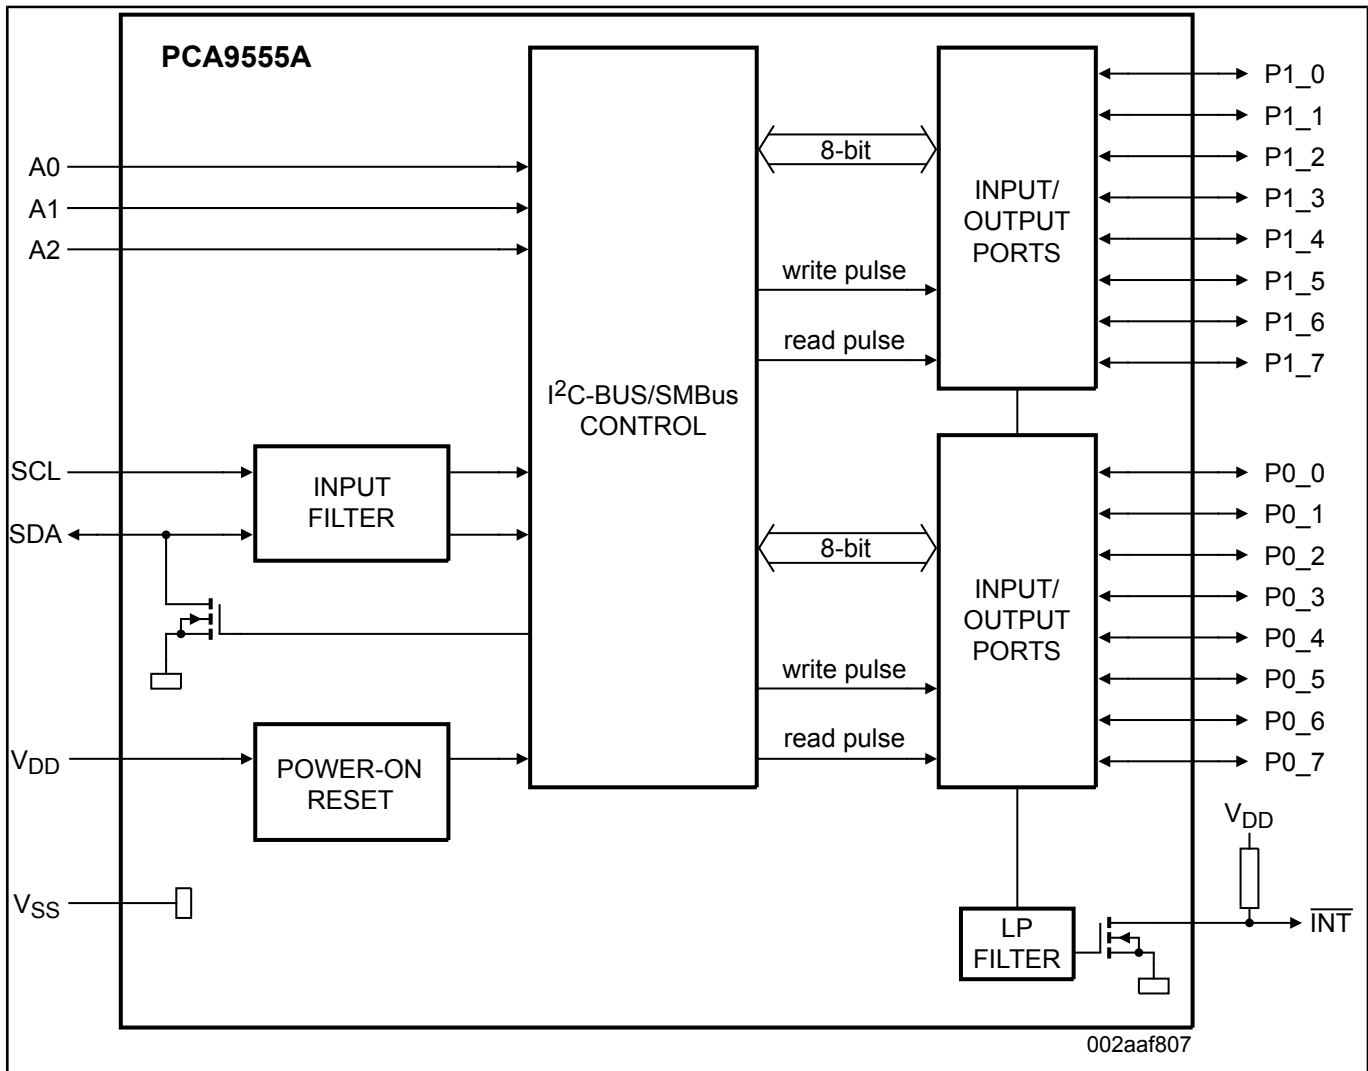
PCA9555A

A0
A1
A2

$I^2C$-BUS/SMBus CONTROL

8-bit

INPUT/ OUTPUT PORTS

write pulse

read pulse

P1_0
P1_1
P1_2
P1_3
P1_4
P1_5
P1_6
P1_7

SCL
SDA

INPUT FILTER

8-bit

INPUT/ OUTPUT PORTS

write pulse

read pulse

P0_0
P0_1
P0_2
P0_3
P0_4
P0_5
P0_6
P0_7

$V_{DD}$

POWER-ON RESET

$V_{DD}$

$V_{SS}$

LP FILTER

$\overline{INT}$

002aaf807